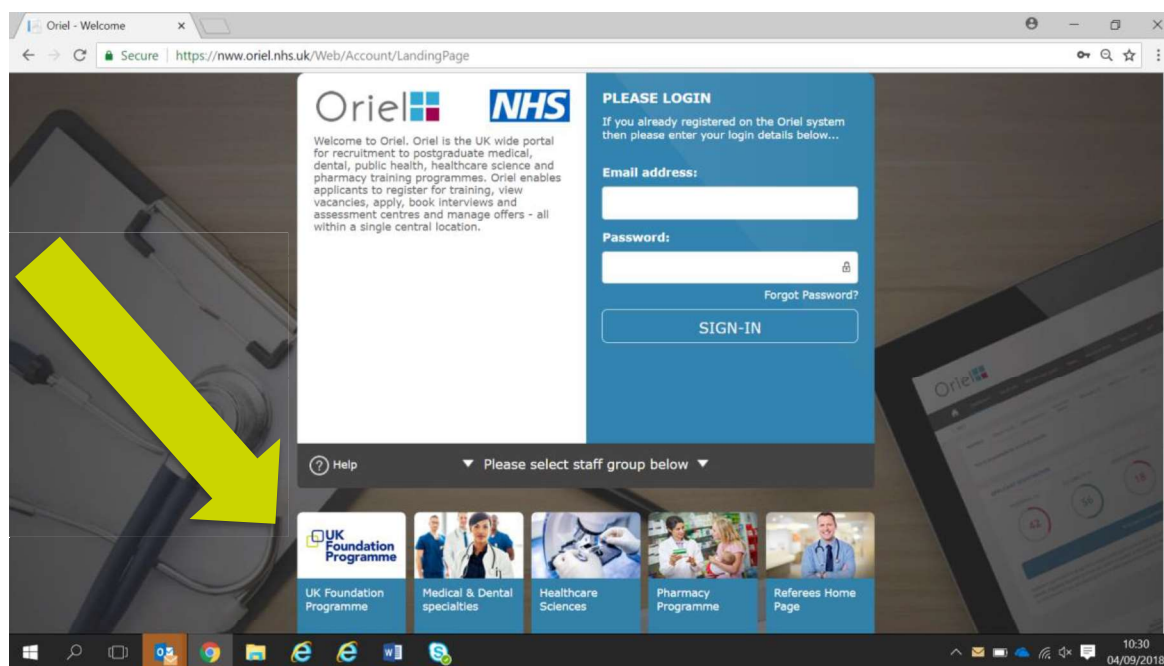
Oriel - Welcome

Secure | https://nww.oriel.nhs.uk/Web/Account/LandingPage

Oriel NHS

Welcome to Oriel. Oriel is the UK wide portal for recruitment to postgraduate medical, dental, public health, healthcare science and pharmacy training programmes. Oriel enables applicants to register for training, view vacancies, apply, book interviews and assessment centres and manage offers - all within a single central location.

PLEASE LOGIN

If you already registered on the Oriel system then please enter your login details below...

Email address:

Password:

Forgot Password?

SIGN-IN

Help

Please select staff group below

UK Foundation Programme

UK Foundation Programme

Medical & Dental specialties

Healthcare Sciences

Pharmacy Programme

Referees Home Page

Oriel

10:30
04/09/2018